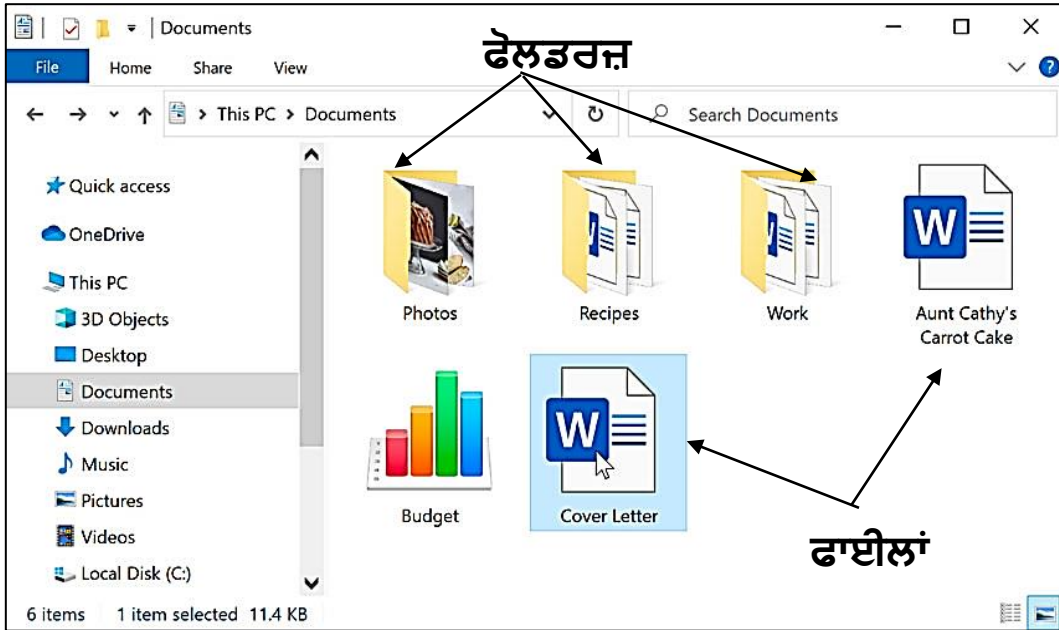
Documents

File Home Share View

ਫੋਲਡਰਜ਼

This PC > Documents

Search Documents

Quick access
OneDrive
This PC
3D Objects
Desktop
Documents
Downloads
Music
Pictures
Videos
Local Disk (C:)

Photos
Recipes
Work
Aunt Cathy's Carrot Cake
Budget
Cover Letter

ਫਾਈਲਾਂ

6 items 1 item selected 11.4 KB